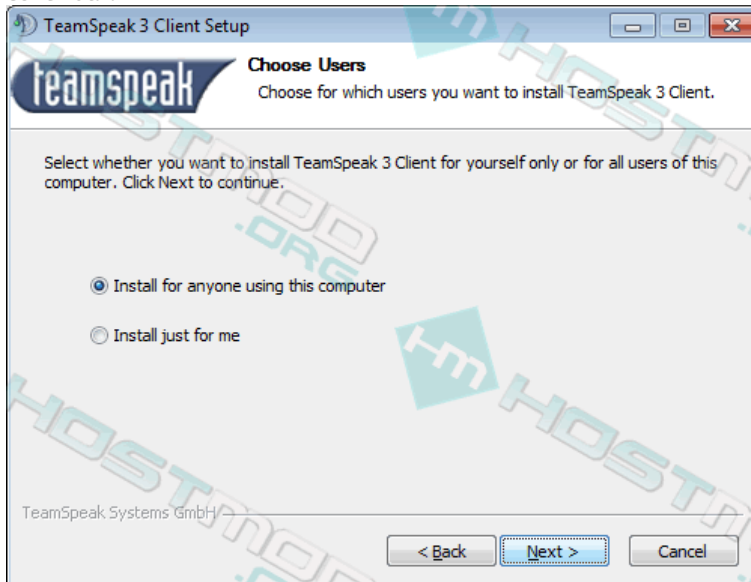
TeamSpeak 3 Client Setup

teamspeak

Choose Users

Choose for which users you want to install TeamSpeak 3 Client.

Select whether you want to install TeamSpeak 3 Client for yourself only or for all users of this computer. Click Next to continue.

Install for anyone using this computer

Install just for me

TeamSpeak Systems GmbH

< Back

Next >

Cancel

HOSTMOD.ORG

HOSTMOD

HOSTMOD

HOSTMOD